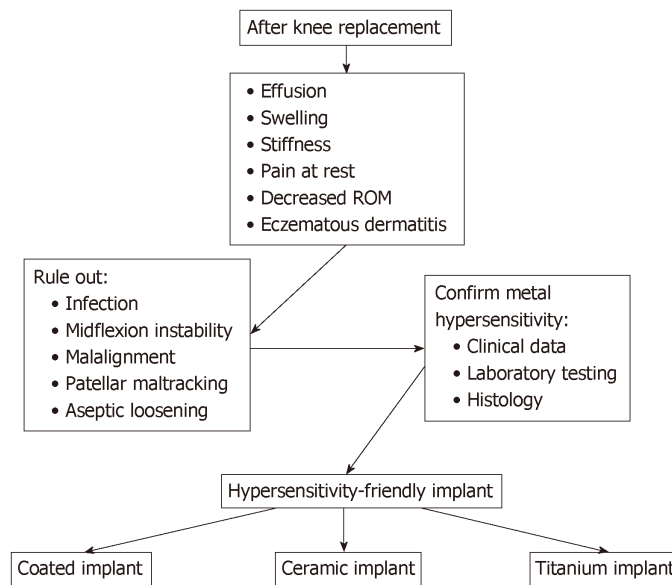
After knee replacement

• Effusion
• Swelling
• Stiffness
• Pain at rest
• Decreased ROM
• Eczematous dermatitis

Rule out:
• Infection
• Midflexion instability
• Malalignment
• Patellar maltracking
• Aseptic loosening

Confirm metal hypersensitivity:
• Clinical data
• Laboratory testing
• Histology

Hypersensitivity-friendly implant

Coated implant

Ceramic implant

Titanium implant